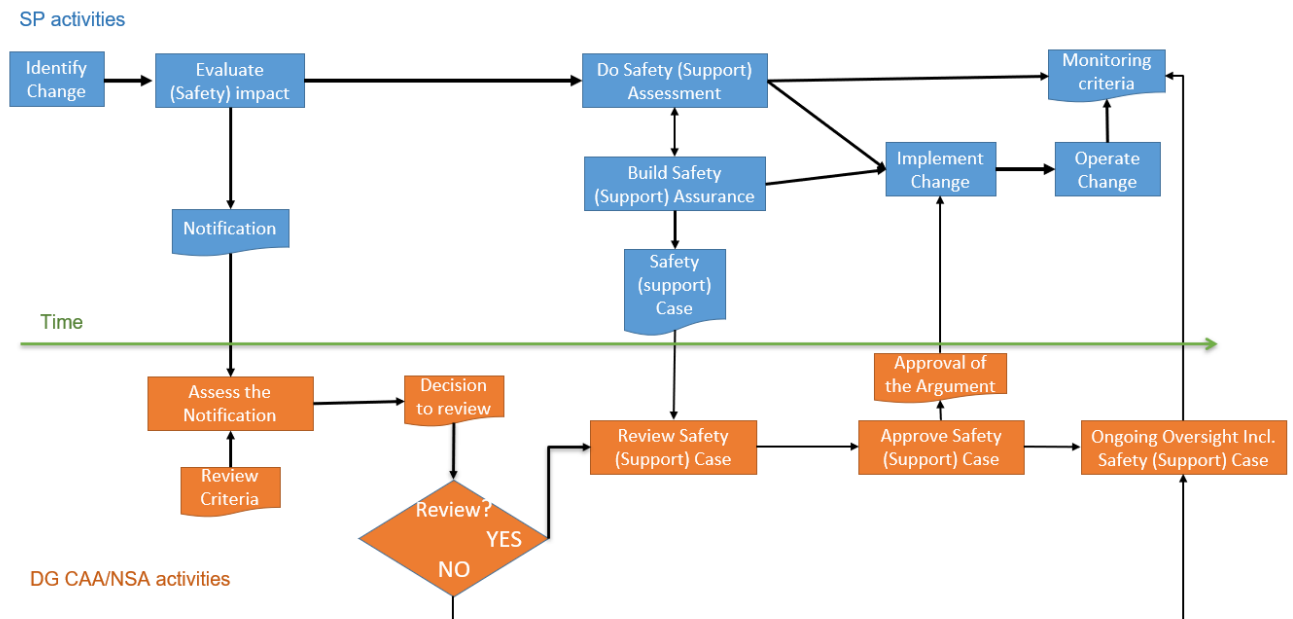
SP activities

Identify Change

Evaluate (Safety) impact

Do Safety (Support) Assessment

Monitoring criteria

Build Safety (Support) Assurance

Implement Change

Operate Change

Notification

Safety (support) Case

Time

Approval of the Argument

Assess the Notification

Decision to review

Review Safety (Support) Case

Approve Safety (Support) Case

Ongoing Oversight Incl. Safety (Support) Case

Review Criteria

Review?

YES

NO

DG CAA/NSA activities